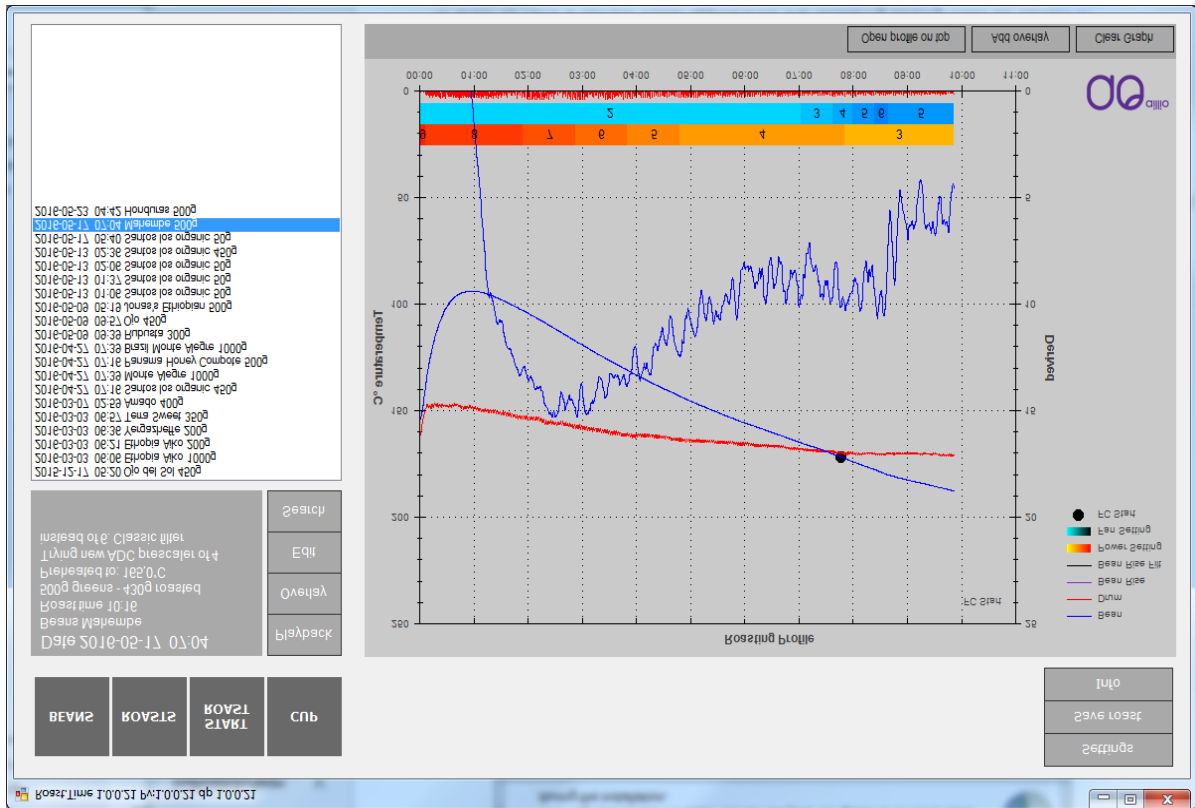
Open profile on top
Add overlay
Clear Graph

00:00 01:00 02:00 03:00 04:00 05:00 06:00 07:00 08:00 09:00 10:00 11:00

2
3 4 5 6 5
9 8 7 6 5 4 3

0
50
100
150
200
250

0
5
10
15
20
25

Temperature °C
Delta

Roasting Profile

FC Start
Fan Setting
Power Setting
Bean Rise Fit
Bean Rise
Drum
Bean
FC Start

2016-05-23 04:42 Honduras 500g
2016-05-17 07:04 Mahembe 500g
2016-05-17 05:40 Santos los organic 50g
2016-05-13 02:36 Santos los organic 450g
2016-05-13 02:06 Santos los organic 50g
2016-05-13 01:37 Santos los organic 50g
2016-05-13 01:06 Santos los organic 50g
2016-05-09 05:15 Jonas's Ethiopian 500g
2016-05-09 06:57 Olo 450g
2016-05-09 06:36 Rubusta 300g
2016-04-27 07:36 Brazil Monte Alegre 1000g
2016-04-27 07:16 Panama Honey Compote 500g
2016-04-27 07:33 Monte Alegre 1000g
2016-04-27 07:16 Santos los organic 450g
2016-03-07 02:53 Amado 400g
2016-03-03 06:57 Terra Sweet 350g
2016-03-03 06:36 Yergacheffe 200g
2016-03-03 06:21 Ethopia Aiko 200g
2016-03-03 06:06 Ethopia Aiko 1000g
2015-12-17 05:20 Ojo del Sol 450g

Date 2016-05-17 07:04
Beans Mahembe
Roast time 10:16
500g greens - 430g roasted
Preheated to: 156.0°C
Trying new ADC prescaler of 4
instead of 8. Classic filter

Search
Edit
Overlay
Playback

BEANS
ROASTS
ROAST START
CUP

Info
Save roast
Settings

RoastTime 1.0.0.21 PV:1.0.0.21 dp 1.0.0.21